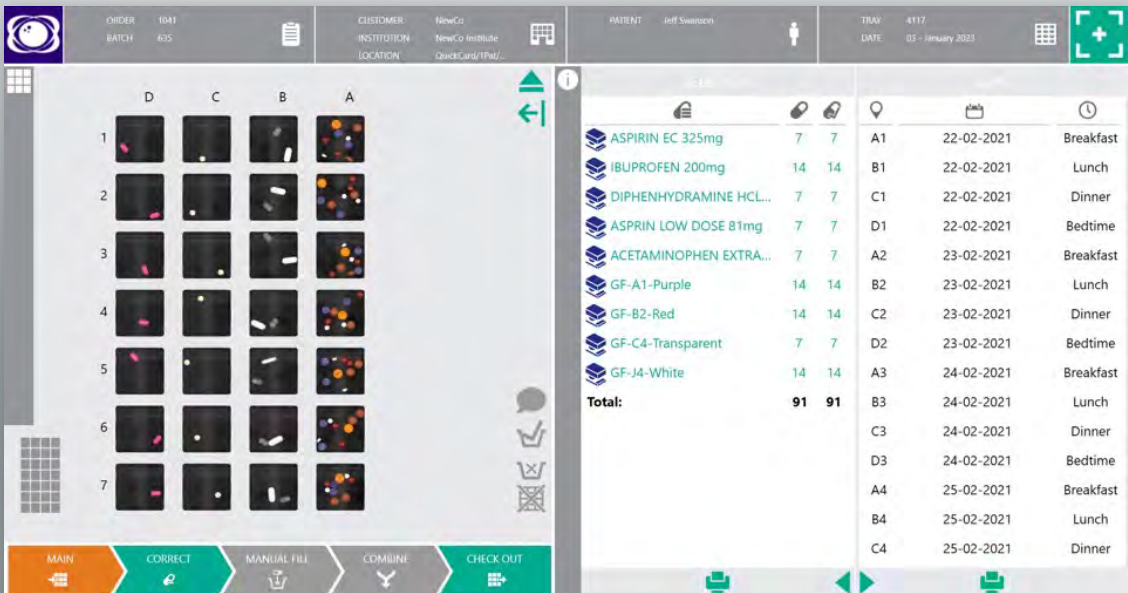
ORDER 1041
BATCH 635

CUSTOMER NewCo
INSTITUTION NewCo Institute
LOCATION QuickCard/1Pat/...

PATIENT Jeff Swanson

TRAY 4117
DATE 03 - January 2023

D C B A
1
2
3
4
5
6
7

| | | |
|---|---|---|
| ASPIRIN EC 325mg | 7 | 7 |
| IBUPROFEN 200mg | 14 | 14 |
| DIPHENHYDRAMINE HCL... | 7 | 7 |
| ASPRIN LOW DOSE 81mg | 7 | 7 |
| ACETAMINOPHEN EXTRA... | 7 | 7 |
| GF-A1-Purple | 14 | 14 |
| GF-B2-Red | 14 | 14 |
| GF-C4-Transparent | 7 | 7 |
| GF-J4-White | 14 | 14 |
| Total: | 91 | 91 |

| | | |
|---|---|---|
| A1 | 22-02-2021 | Breakfast |
| B1 | 22-02-2021 | Lunch |
| C1 | 22-02-2021 | Dinner |
| D1 | 22-02-2021 | Bedtime |
| A2 | 23-02-2021 | Breakfast |
| B2 | 23-02-2021 | Lunch |
| C2 | 23-02-2021 | Dinner |
| D2 | 23-02-2021 | Bedtime |
| A3 | 24-02-2021 | Breakfast |
| B3 | 24-02-2021 | Lunch |
| C3 | 24-02-2021 | Dinner |
| D3 | 24-02-2021 | Bedtime |
| A4 | 25-02-2021 | Breakfast |
| B4 | 25-02-2021 | Lunch |
| C4 | 25-02-2021 | Dinner |

MAIN
CORRECT
MANUAL FILL
COMBINE
CHECK OUT